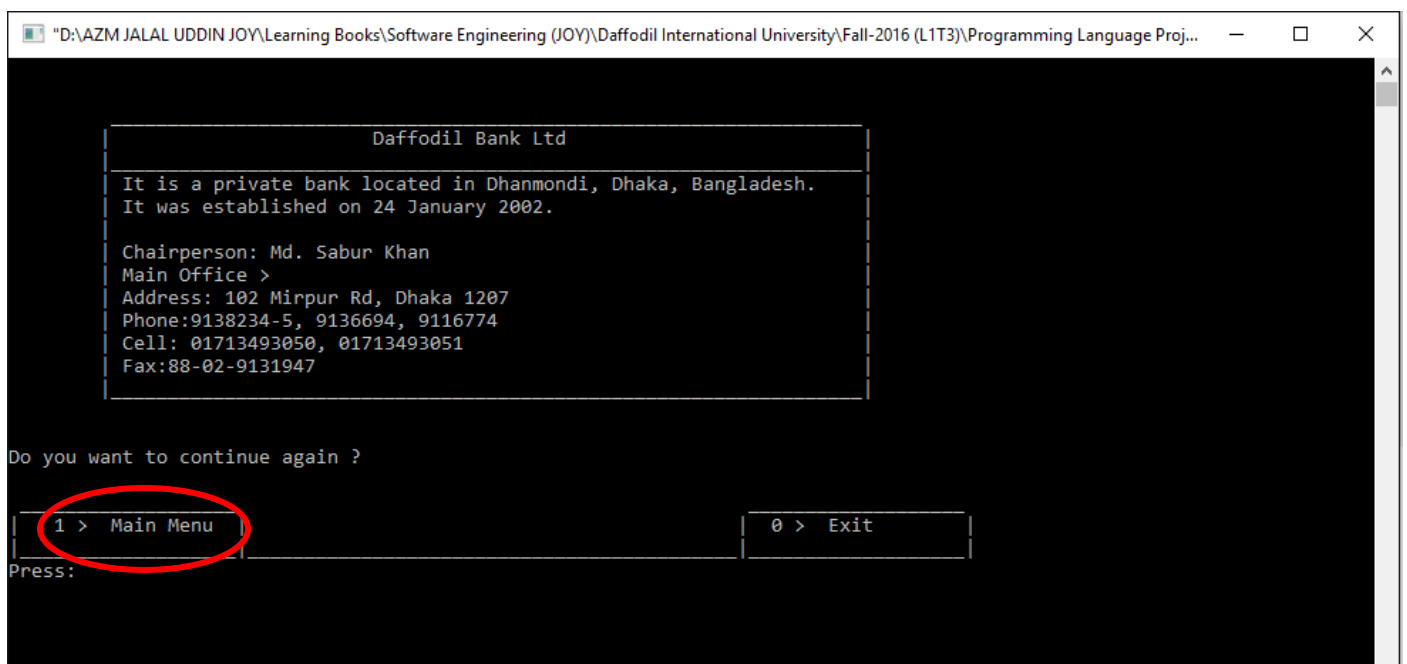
"D:\AZM JALAL UDDIN JOY\Learning Books\Software Engineering (JOY)\Daffodil International University\Fall-2016 (L1T3)\Programming Language Proj...

Daffodil Bank Ltd

It is a private bank located in Dhanmondi, Dhaka, Bangladesh.
It was established on 24 January 2002.

Chairperson: Md. Sabur Khan
Main Office >
Address: 102 Mirpur Rd, Dhaka 1207
Phone:9138234-5, 9136694, 9116774
Cell: 01713493050, 01713493051
Fax:88-02-9131947

Do you want to continue again ?

1 > Main Menu

0 > Exit

Press: